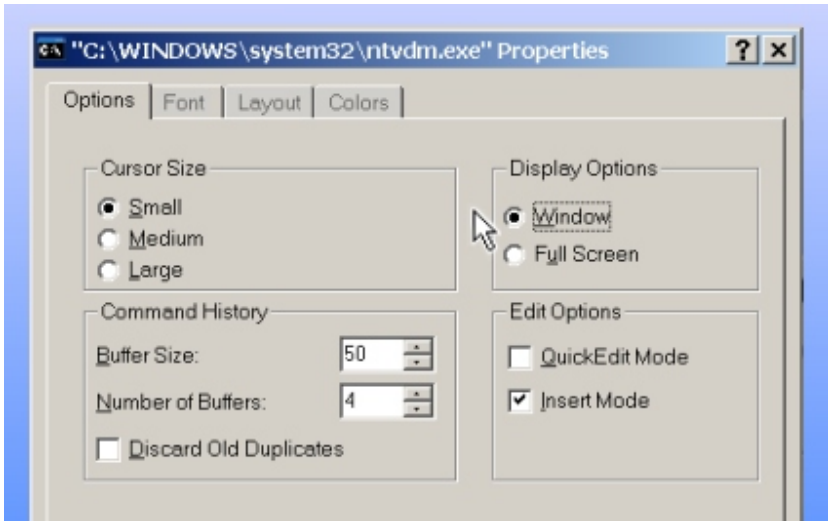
"C:\WINDOWS\system32\ntvdm.exe" Properties

?
X

Options
Font
Layout
Colors

Cursor Size
Small
Medium
Large

Display Options
Window
Full Screen

Command History
Buffer Size: 50
Number of Buffers: 4
Discard Old Duplicates

Edit Options
QuickEdit Mode
Insert Mode